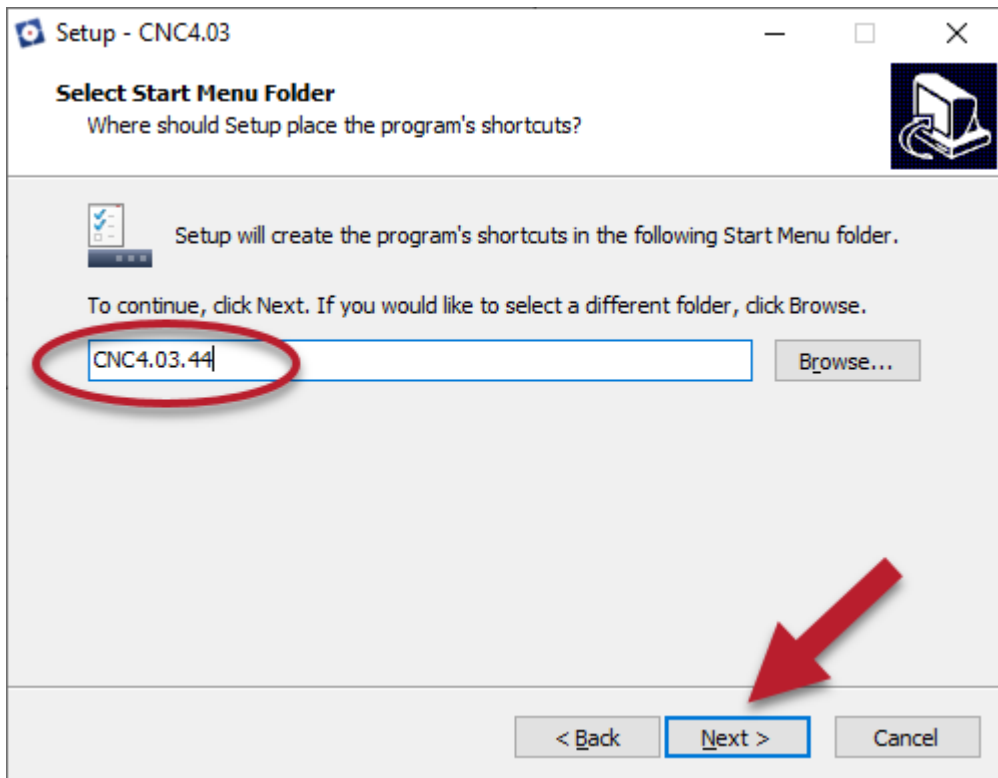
Setup - CNC4.03

Select Start Menu Folder
Where should Setup place the program's shortcuts?

Setup will create the program's shortcuts in the following Start Menu folder.

To continue, click Next. If you would like to select a different folder, click Browse.

CNC4.03.44

Browse...

< Back

Next >

Cancel